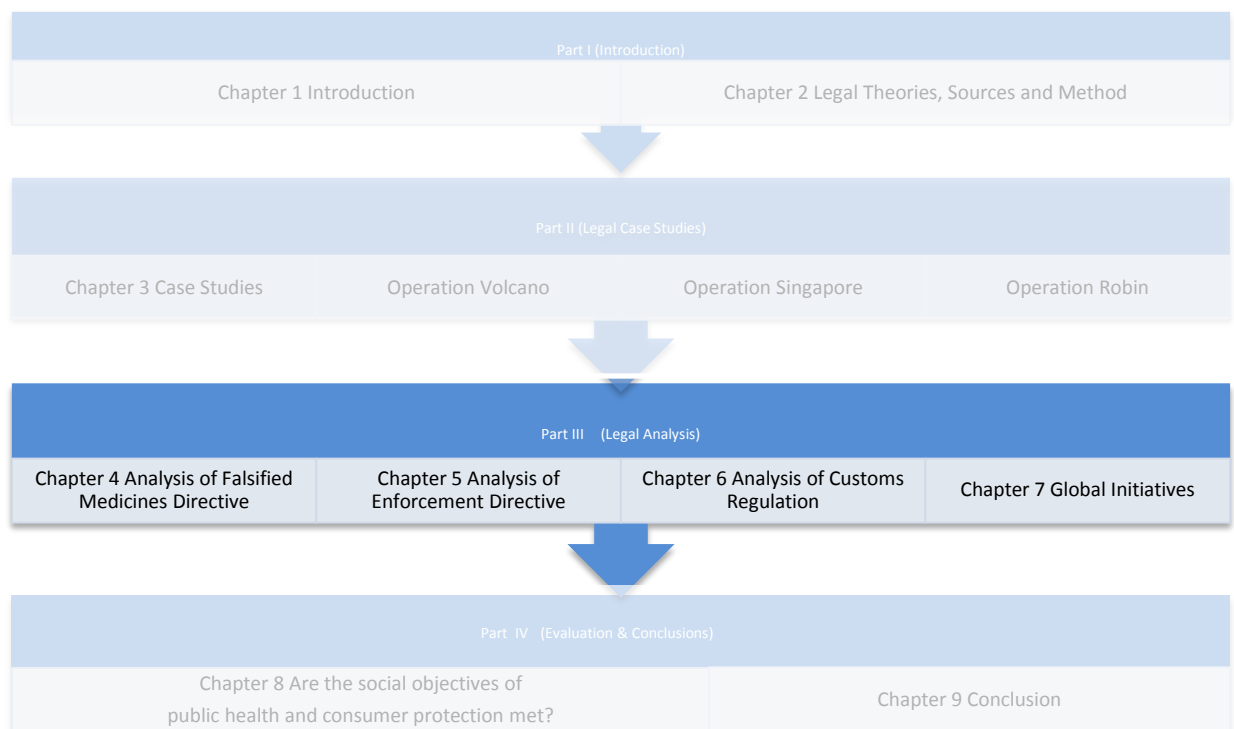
Part I (Introduction)

Chapter 1 Introduction

Chapter 2 Legal Theories, Sources and Method

Part II (Legal Case Studies)

Chapter 3 Case Studies

Operation Volcano

Operation Singapore

Operation Robin

Part III (Legal Analysis)

Chapter 4 Analysis of Falsified Medicines Directive

Chapter 5 Analysis of Enforcement Directive

Chapter 6 Analysis of Customs Regulation

Chapter 7 Global Initiatives

Part IV (Evaluation & Conclusions)

Chapter 8 Are the social objectives of public health and consumer protection met?

Chapter 9 Conclusion